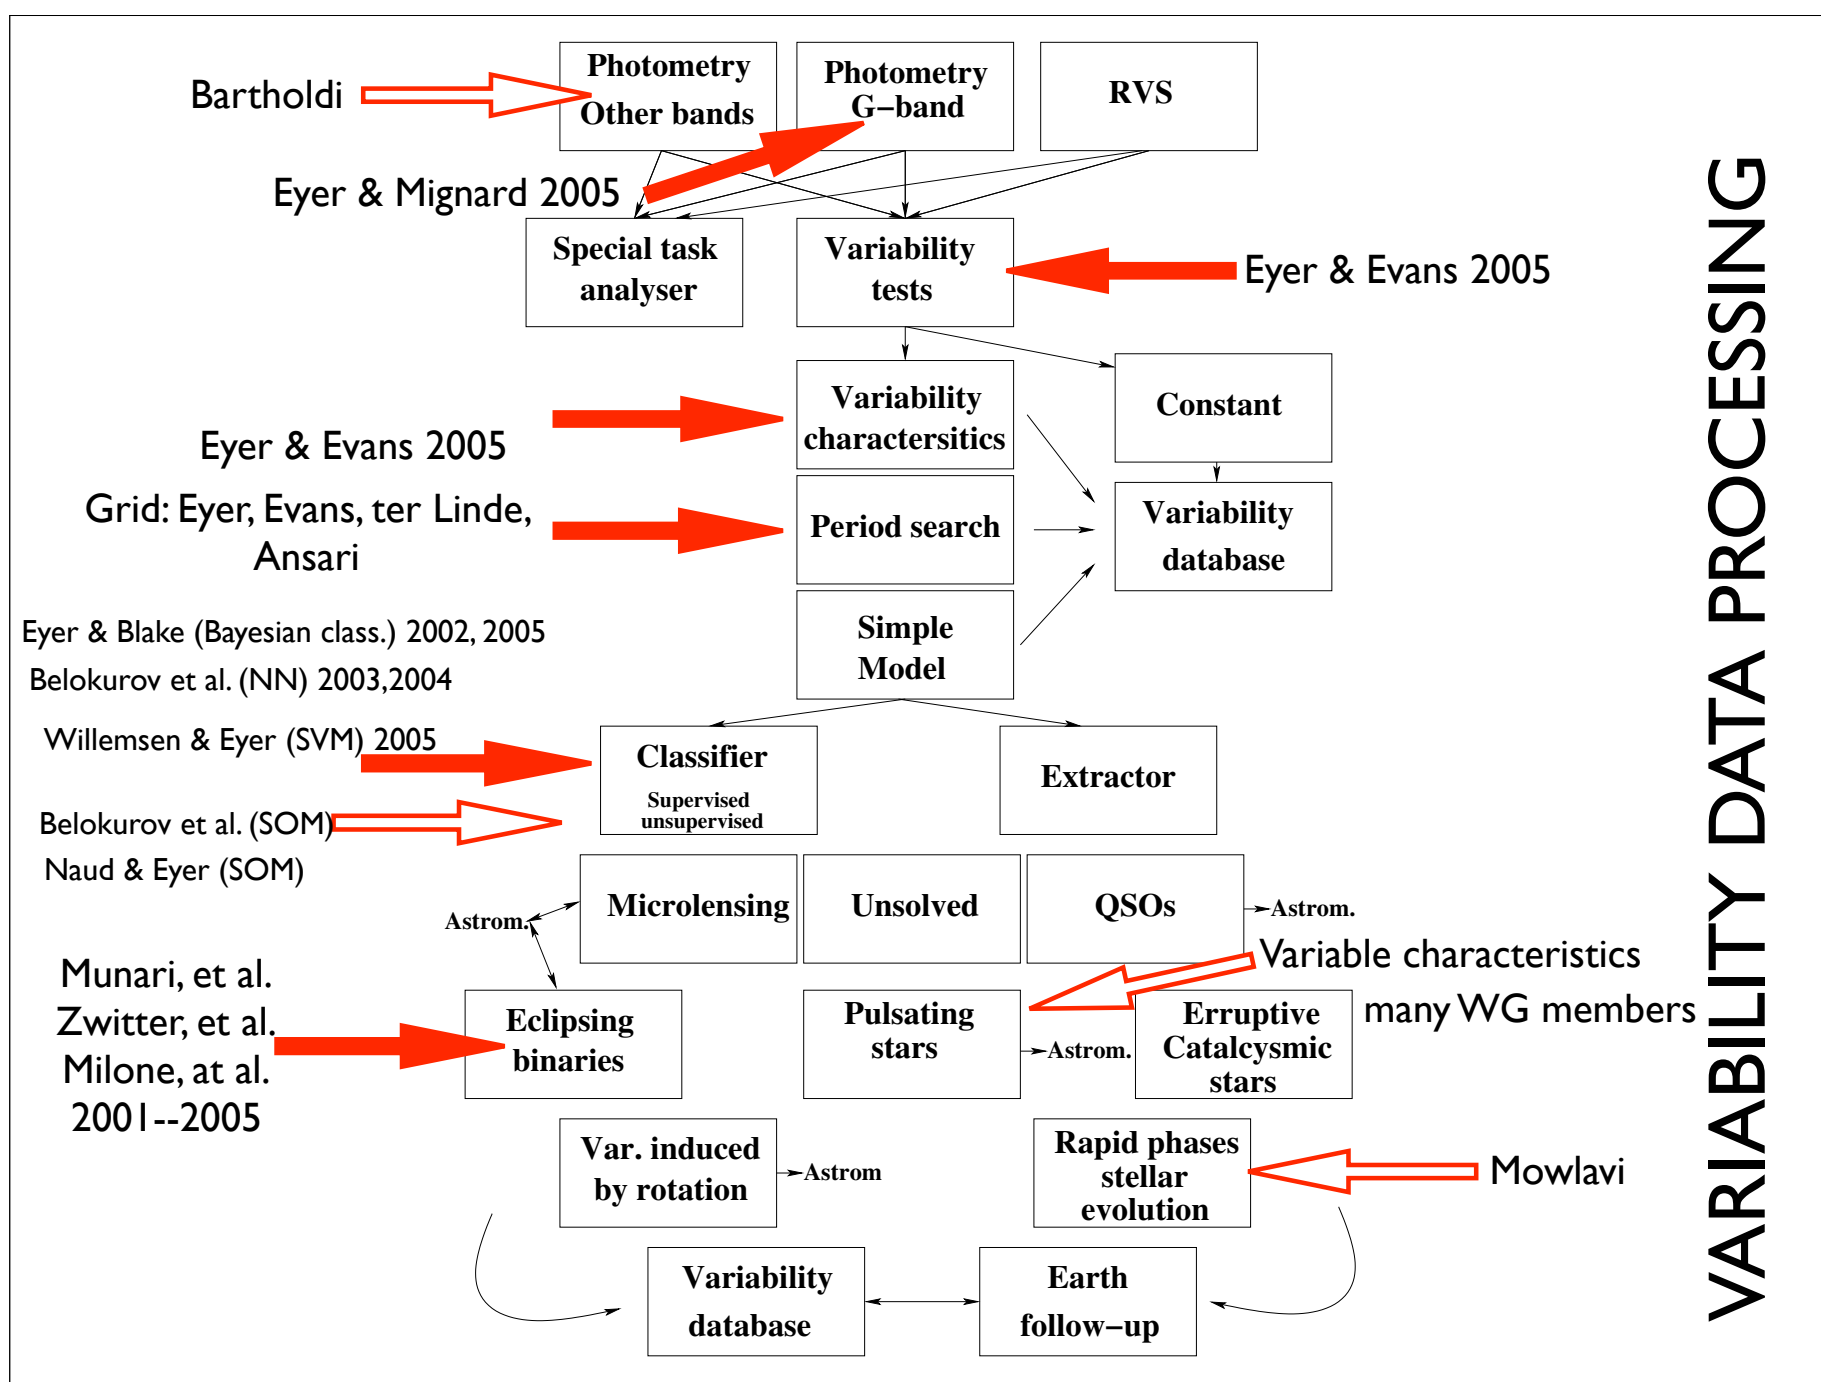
VARIABILITY DATA PROCESSING

Bartholdi

Photometry Other bands

Photometry G−band

RVS

Eyer & Mignard 2005

Special task analyser

Variability tests

Eyer & Evans 2005

Variability charactersitics

Constant

Eyer & Evans 2005

Grid: Eyer, Evans, ter Linde, Ansari

Period search

Variability database

Simple Model

Eyer & Blake (Bayesian class.) 2002, 2005

Belokurov et al. (NN) 2003,2004

Willemsen & Eyer (SVM) 2005

Classifier
Supervised
unsupervised

Extractor

Belokurov et al. (SOM)

Naud & Eyer (SOM)

Astrom.

Microlensing

Unsolved

QSOs

Astrom.

Variable characteristics

many WG members

Munari, et al.
Zwitter, et al.
Milone, at al.
2001--2005

Eclipsing binaries

Pulsating stars

Astrom.

Erruptive Catalcysmic stars

Var. induced by rotation

Astrom

Rapid phases stellar evolution

Mowlavi

Variability database

Earth follow−up